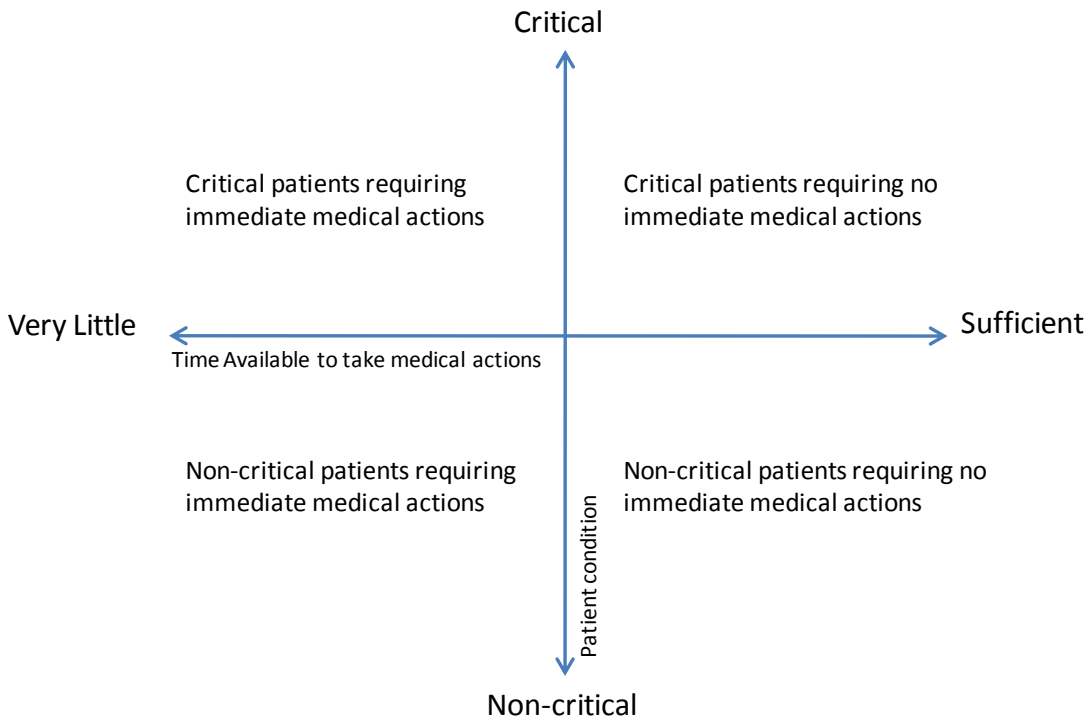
Critical

Critical patients requiring immediate medical actions

Critical patients requiring no immediate medical actions

Very Little

Sufficient

Time Available to take medical actions

Non-critical patients requiring immediate medical actions

Non-critical patients requiring no immediate medical actions

Patient condition

Non-critical